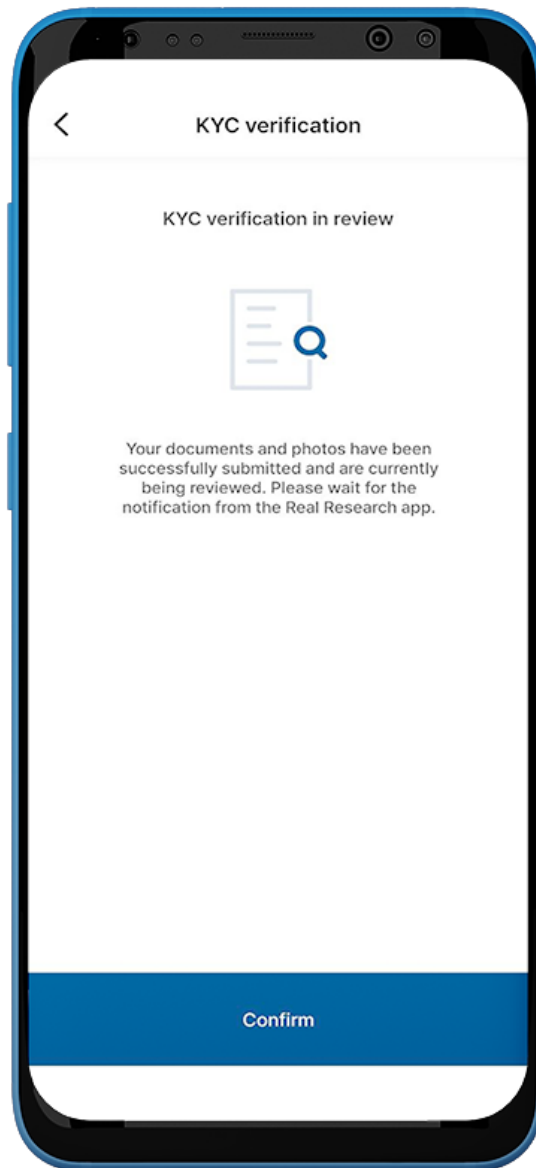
KYC verification

KYC verification in review

Your documents and photos have been successfully submitted and are currently being reviewed. Please wait for the notification from the Real Research app.

Confirm